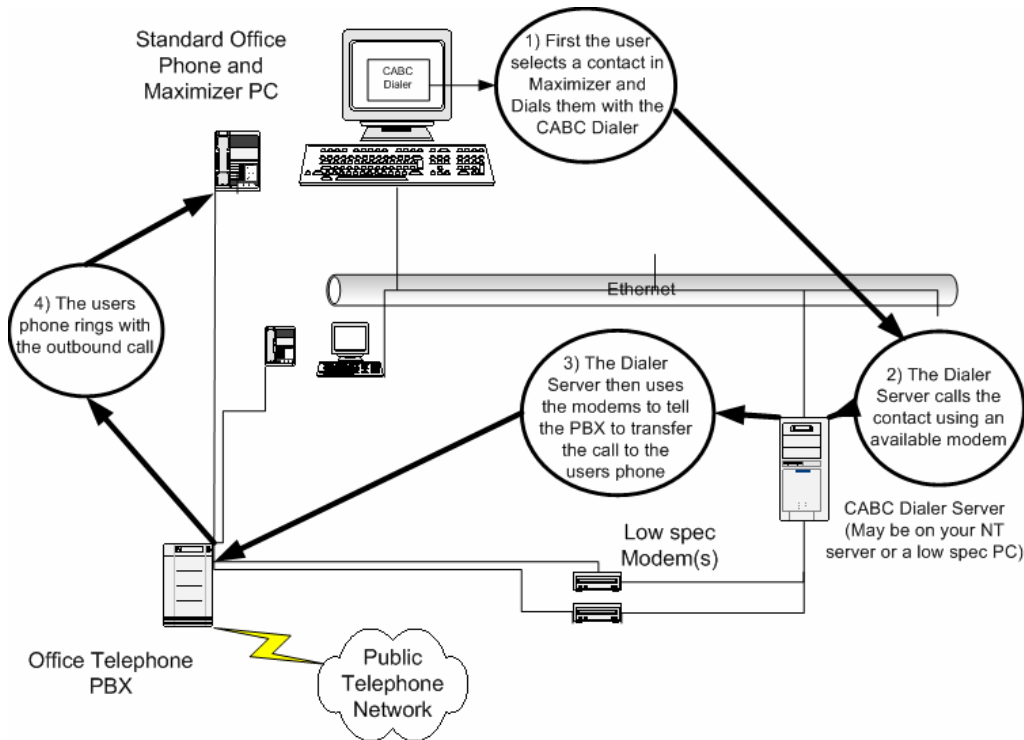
Standard Office Phone and Maximizer PC

CABC Dialer

1) First the user selects a contact in Maximizer and Dials them with the CABC Dialer

Ethernet

4) The users phone rings with the outbound call

3) The Dialer Server then uses the modems to tell the PBX to transfer the call to the users phone

2) The Dialer Server calls the contact using an available modem

CABC Dialer Server (May be on your NT server or a low spec PC)

Low spec Modem(s)

Office Telephone PBX

Public Telephone Network